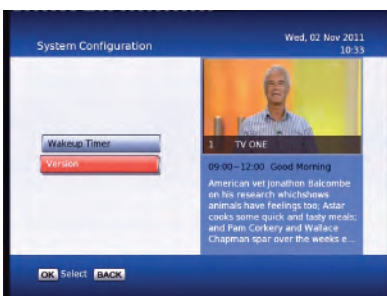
System Configuration

Wed, 02 Nov 2011
10:33

Wakeup Timer
Version

1 TV ONE

09:00~12:00 Good Morning

American vet jonathon Balcombe on his research whichshows animals have feelings too; Astar cooks some quick and tasty meals; and Pam Corkery and Wallace Chapman spar over the weeks e...

OK Select BACK